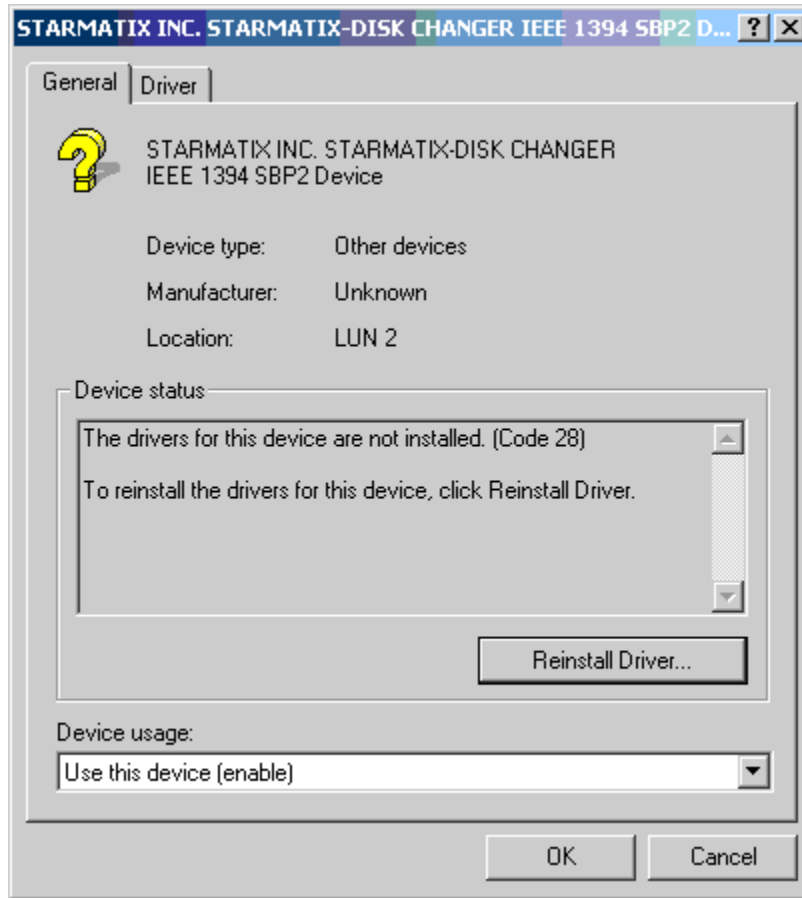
STARMATIX INC. STARMATIX-DISK CHANGER IEEE 1394 SBP2 D... ? X

General | Driver

STARMATIX INC. STARMATIX-DISK CHANGER
IEEE 1394 SBP2 Device

Device type: Other devices

Manufacturer: Unknown

Location: LUN 2

Device status

The drivers for this device are not installed. (Code 28)

To reinstall the drivers for this device, click Reinstall Driver.

Reinstall Driver...

Device usage:

Use this device (enable)

OK Cancel